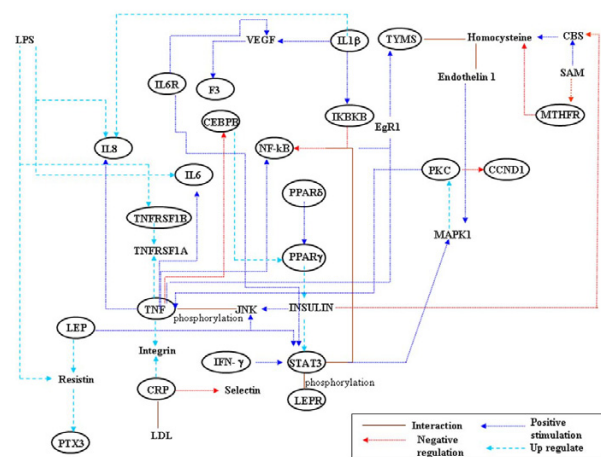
LPS
VEGF
IL1β
TYMS
Homocysteine
CBS
IL6R
F3
SAM
Endothelin 1
CEBPB
IKBKB
MTHFR
EgR1
IL8
NF-kB
IL6
PKC
CCND1
PPARδ
TNFRSF1B
TNFRSF1A
PPARγ
MAPK1
INSULIN
TNF
JNK
phosphorylation
LEP
Integrin
IFN- γ
STAT3
Resistin
phosphorylation
CRP
Selectin
LEPR
PTX3
LDL

| | |
|---|---|
| Interaction | Positive stimulation |
| Negative regulation | Up regulate |